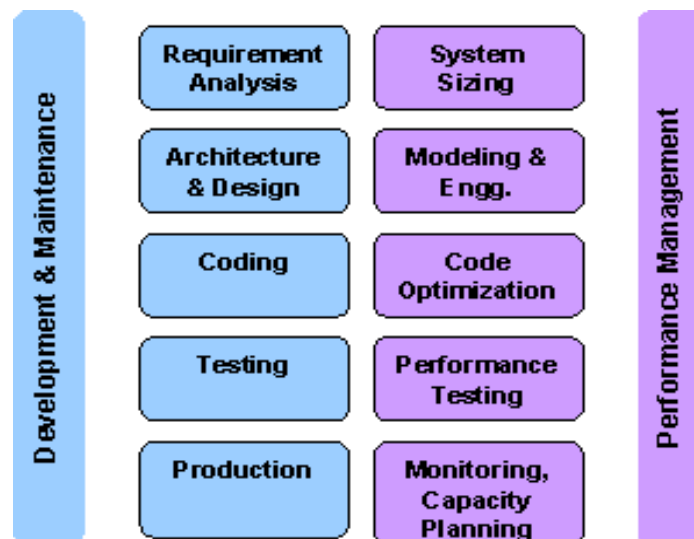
Development & Maintenance

Requirement Analysis

System Sizing

Architecture & Design

Modeling & Engg.

Coding

Code Optimization

Testing

Performance Testing

Production

Monitoring, Capacity Planning

Performance Management